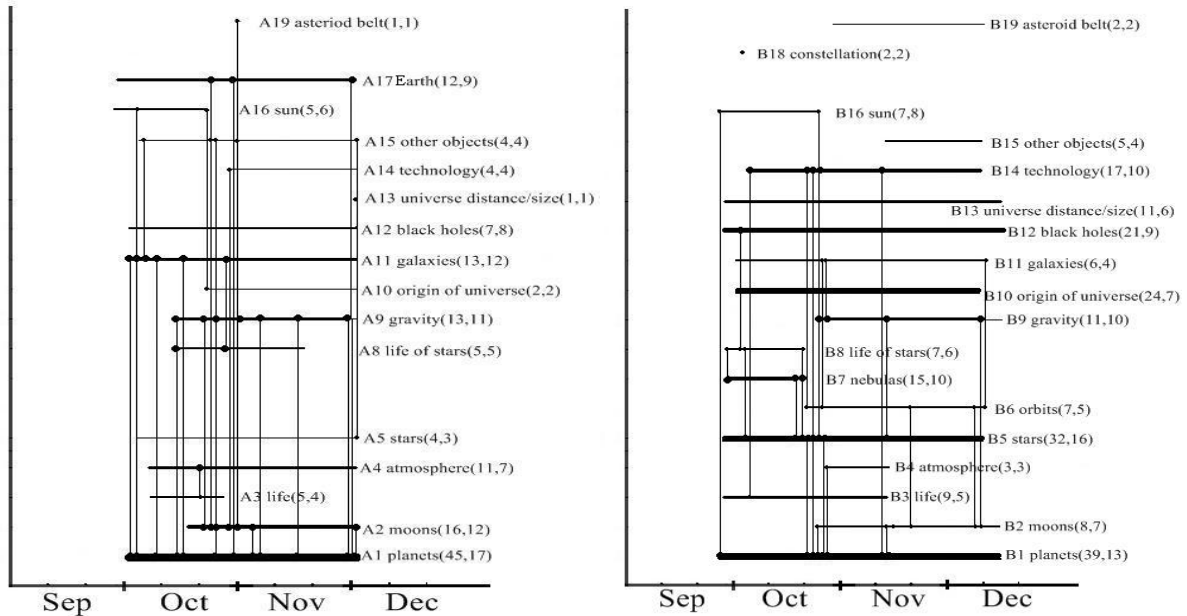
A19 asteriod belt(1,1)
A17 Earth(12,9)
A16 sun(5,6)
A15 other objects(4,4)
A14 technology(4,4)
A13 universe distance/size(1,1)
A12 black holes(7,8)
A11 galaxies(13,12)
A10 origin of universe(2,2)
A9 gravity(13,11)
A8 life of stars(5,5)
A5 stars(4,3)
A4 atmosphere(11,7)
A3 life(5,4)
A2 moons(16,12)
A1 planets(45,17)
Sep Oct Nov Dec

B19 asteroid belt(2,2)
B18 constellation(2,2)
B16 sun(7,8)
B15 other objects(5,4)
B14 technology(17,10)
B13 universe distance/size(11,6)
B12 black holes(21,9)
B11 galaxies(6,4)
B10 origin of universe(24,7)
B9 gravity(11,10)
B8 life of stars(7,6)
B7 nebulas(15,10)
B6 orbits(7,5)
B5 stars(32,16)
B4 atmosphere(3,3)
B3 life(9,5)
B2 moons(8,7)
B1 planets(39,13)
Sep Oct Nov Dec